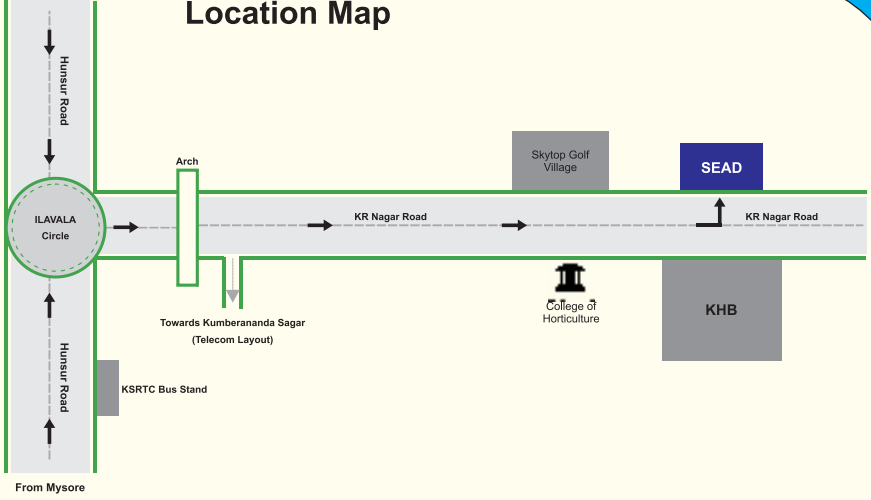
Location Map

Hunsur Road

Arch

Skytop Golf Village

SEAD

ILAVALA Circle

KR Nagar Road

KR Nagar Road

Towards Kumberananda Sagar (Telecom Layout)

College of Horticulture

KHB

Hunsur Road

KSRTC Bus Stand

From Mysore